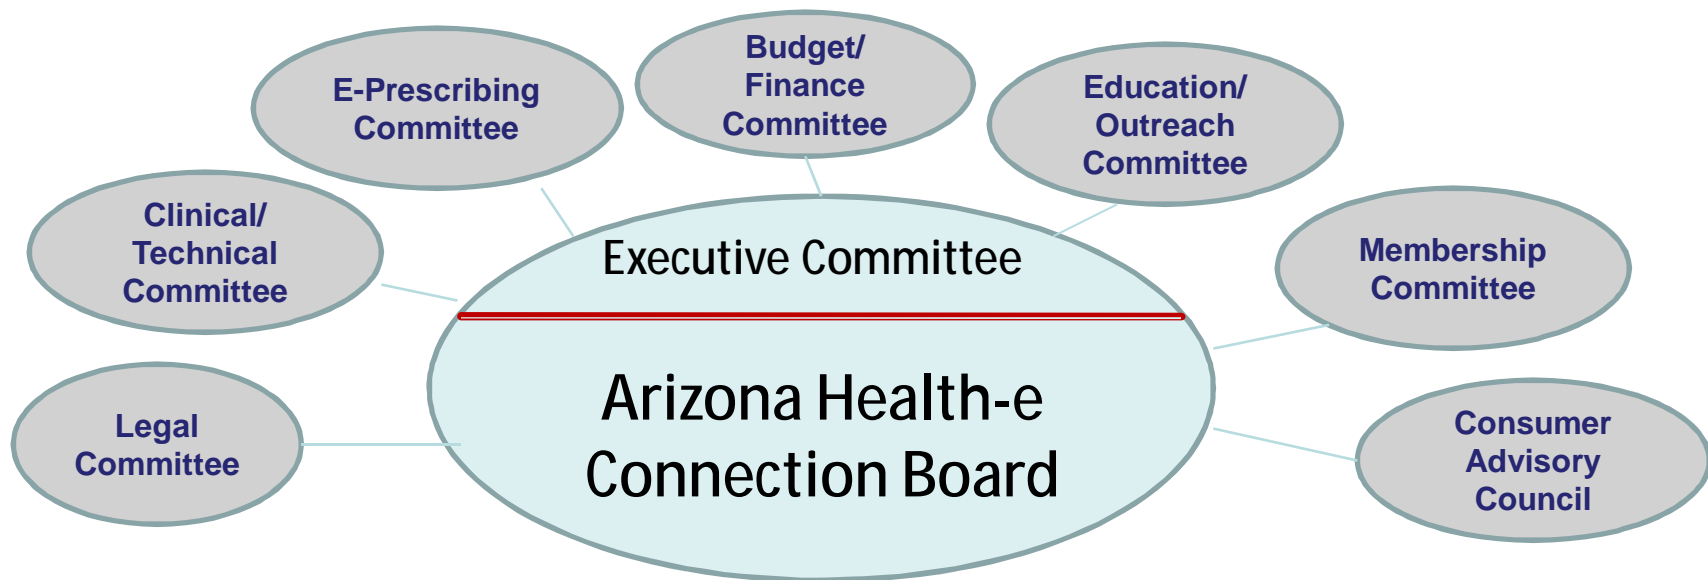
Budget/ Finance Committee

E-Prescribing Committee

Education/ Outreach Committee

Clinical/ Technical Committee

Executive Committee

Membership Committee

Arizona Health-e Connection Board

Legal Committee

Consumer Advisory Council